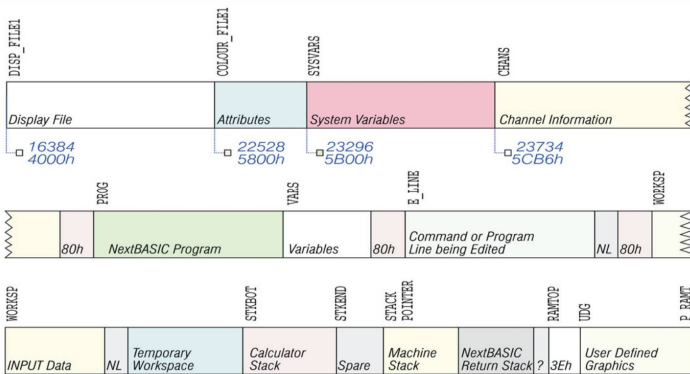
DISP_FILE1

COLOUR_FILE1

SYSVARS

CHANS

Display File

Attributes

System Variables

Channel Information

16384
4000h

22528
5800h

23296
5B00h

23734
5CB6h

PROG

VARS

E_LINE

WORKSP

80h

NextBASIC Program

Variables

80h

Command or Program Line being Edited

NL

80h

WORKSP

STKBOT

STKEND

STACK POINTER

RAMTOP

UDG

P_RAMT

INPUT Data

NL

Temporary Workspace

Calculator Stack

Spare

Machine Stack

NextBASIC Return Stack

?

3Eh

User Defined Graphics